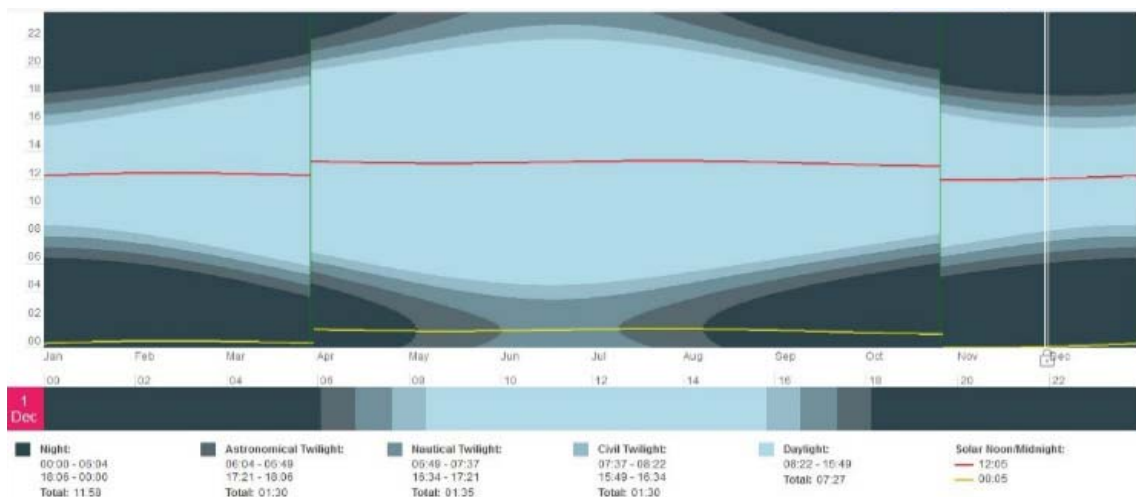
22
20
18
16
14
12
10
08
06
04
02
00

Jan Feb Mar Apr May Jun Jul Aug Sep Oct Nov Dec

00 02 04 06 08 10 12 14 16 18 20 22

1 Dec

Night:
00:00 - 06:04
18:06 - 00:00
Total: 11:58

Astronomical Twilight:
06:04 - 06:49
17:21 - 18:06
Total: 01:30

Nautical Twilight:
06:49 - 07:37
15:34 - 17:21
Total: 01:35

Civil Twilight:
07:37 - 08:22
15:49 - 16:34
Total: 01:30

Daylight:
08:22 - 15:49
Total: 07:27

Solar Noon/Midnight:
12:05
00:05